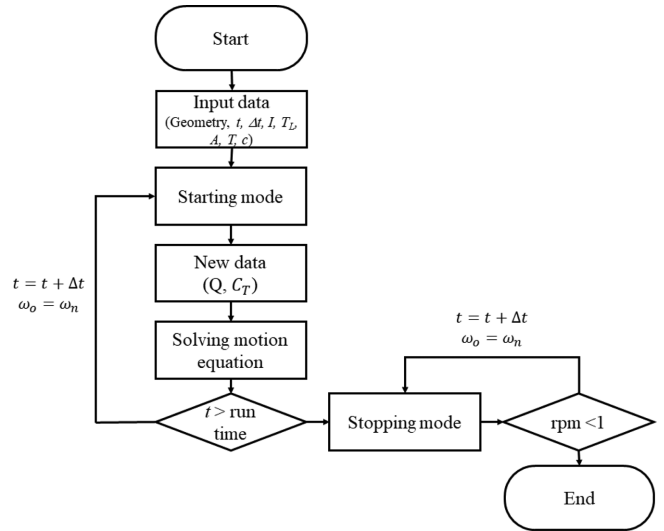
Start

Input data (Geometry, $t$, $\Delta t$, $I$, $T_L$, $A$, $T$, $c$)

Starting mode

New data (Q, $C_T$)

Solving motion equation

$t >$ run time

$t = t + \Delta t$
$\omega_o = \omega_n$

Stopping mode

rpm <1

$t = t + \Delta t$
$\omega_o = \omega_n$

End